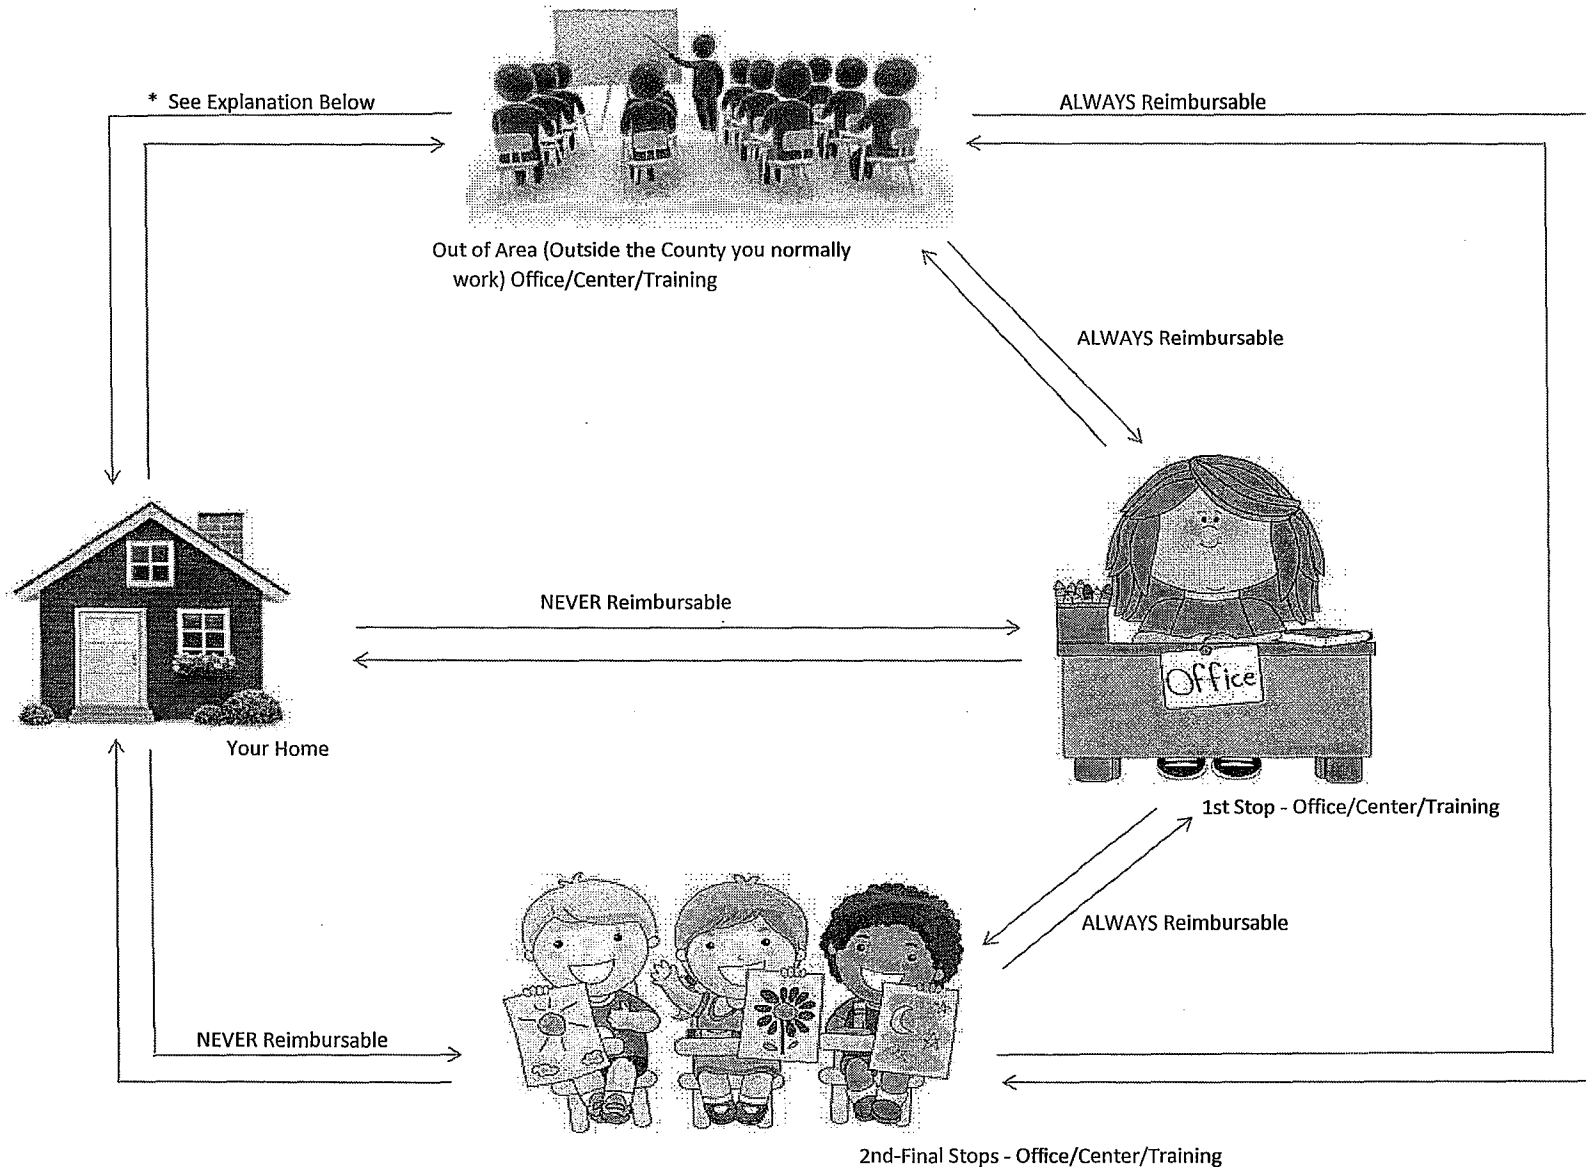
* See Explanation Below

ALWAYS Reimbursable

Out of Area (Outside the County you normally work) Office/Center/Training

ALWAYS Reimbursable

NEVER Reimbursable

Office

Your Home

1st Stop - Office/Center/Training

ALWAYS Reimbursable

NEVER Reimbursable

2nd-Final Stops - Office/Center/Training